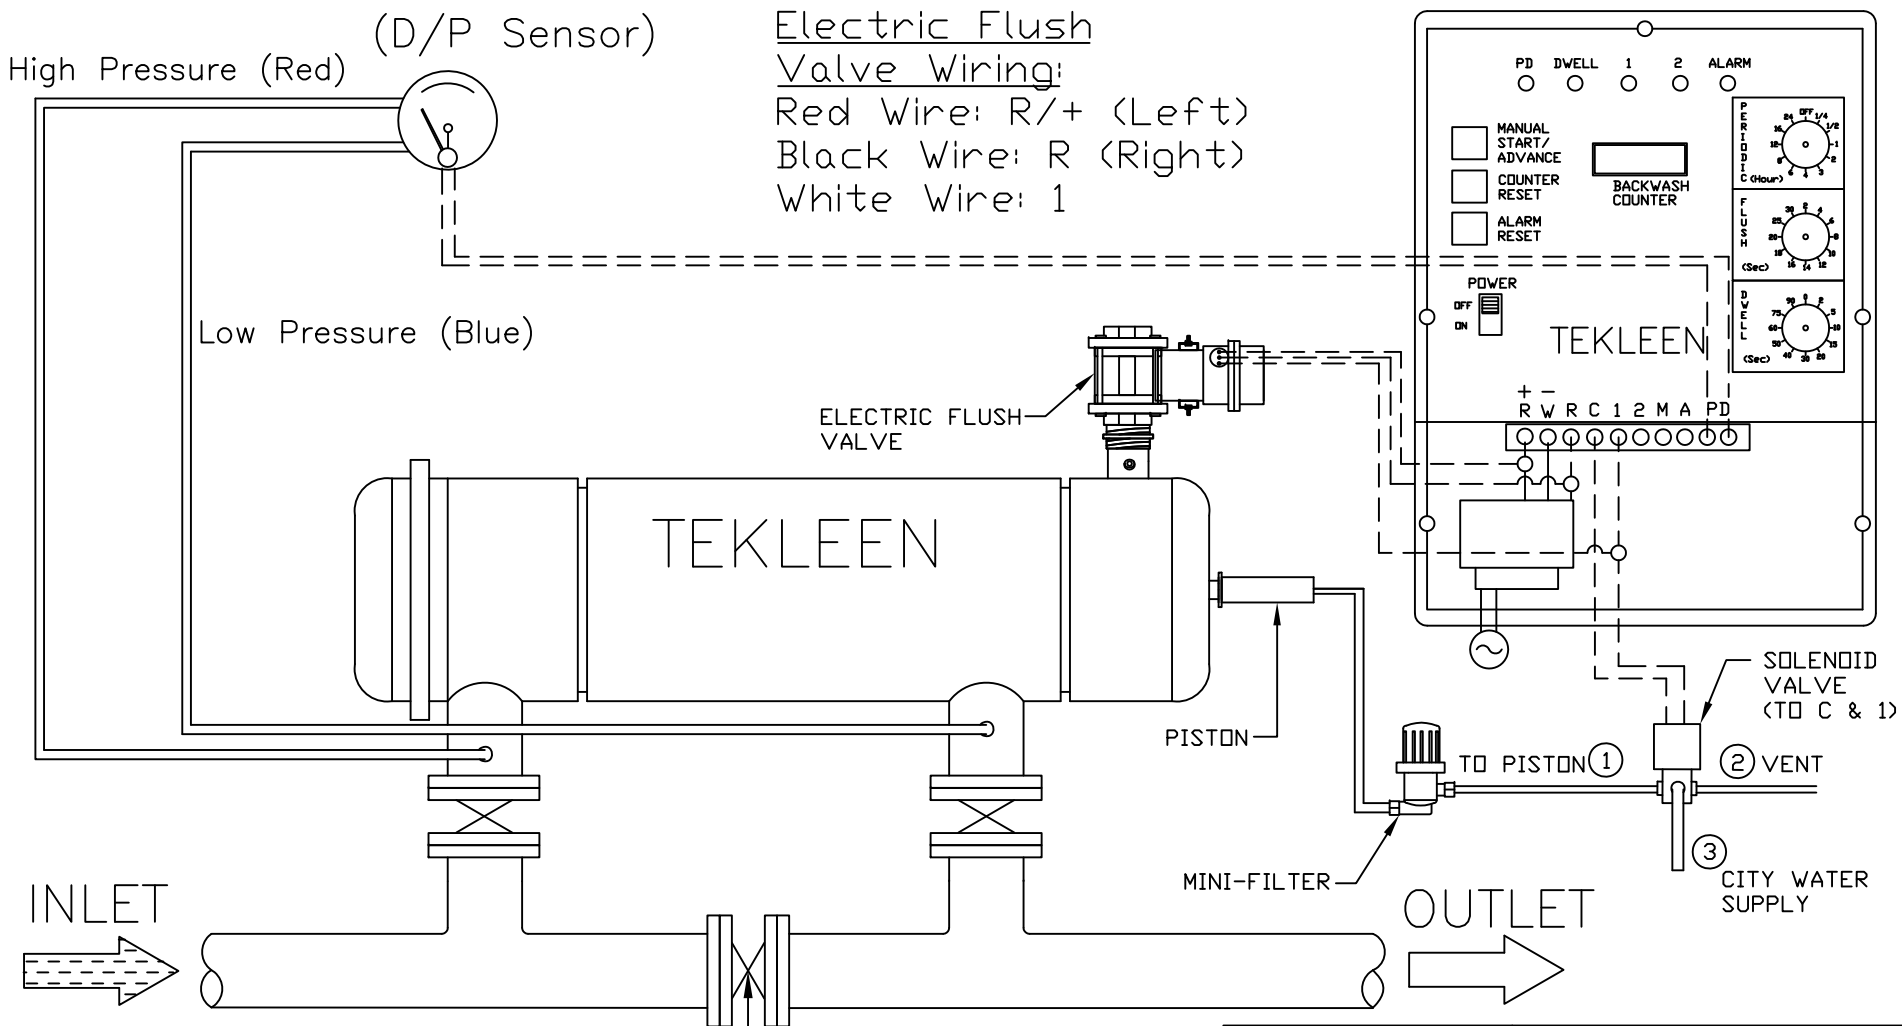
(D/P Sensor)
High Pressure (Red)

Electric Flush Valve Wiring:
Red Wire: R/+ (Left)
Black Wire: R (Right)
White Wire: 1

PD DWELL 1 2 ALARM

MANUAL START/ ADVANCE
COUNTER RESET
ALARM RESET
BACKWASH COUNTER

PERIODIC (Hour)
OFF 1/4 1/2 1 2 3 4 6 8 12 16 24

FLUSH (Sec)
0 2 4 6 8 10 12 14 16 18 20 25

DWELL (Sec)
0 2 5 10 15 20 30 40 50 60 75 90

POWER
OFF
ON

TEKLEEN

Low Pressure (Blue)

ELECTRIC FLUSH VALVE

+ −
R W R C 1 2 M A PD

TEKLEEN

PISTON

TO PISTON ①
② VENT
③ CITY WATER SUPPLY

SOLENOID VALVE (TO C & 1)

MINI-FILTER

INLET

OUTLET